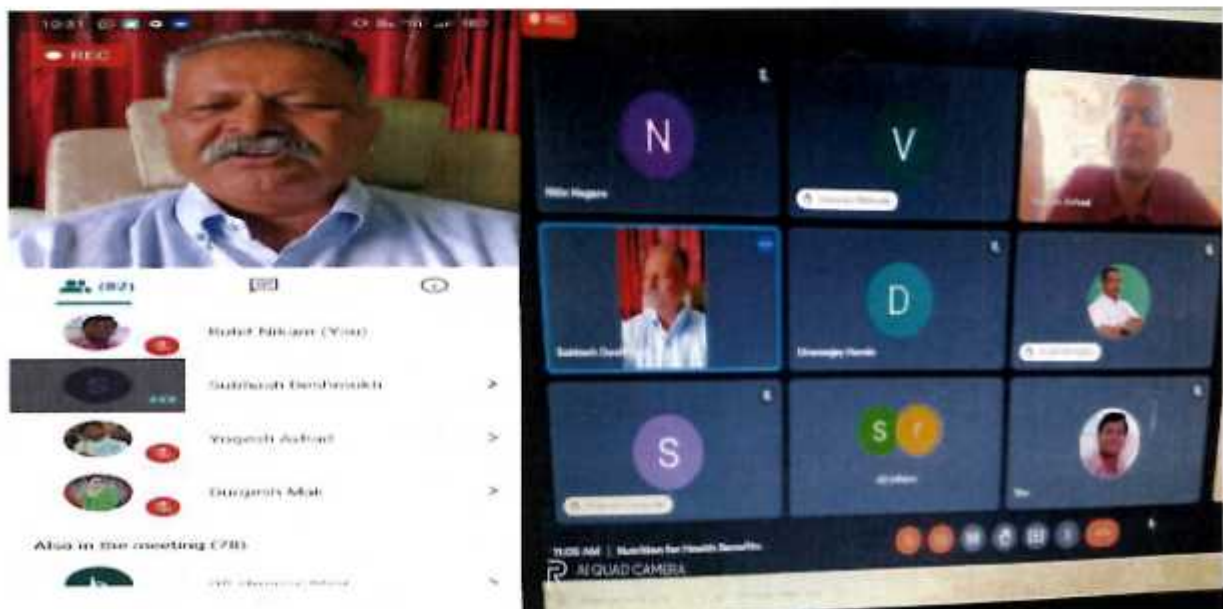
10:31

REC

(82)

Rohit Nikam (You)

S

Subhash Deshmukh

Yogesh Achad

Durgesh Mali

Also in the meeting (78)

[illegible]

REC

N

Nitin Hogare

V

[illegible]

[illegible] Achad

Subhash Desh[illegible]

D

Dhananjay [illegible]

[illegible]

S

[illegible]

S r

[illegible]

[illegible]

11:05 AM | Nutrition for Health Benefits

AI QUAD CAMERA